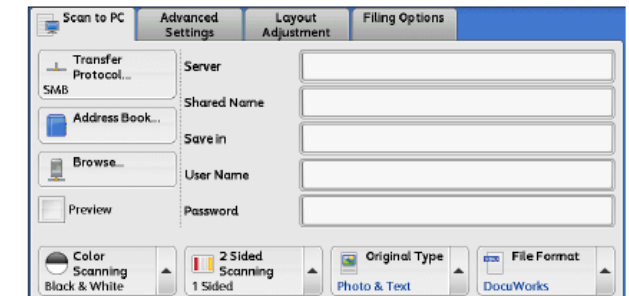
Scan to PC
Advanced Settings
Layout Adjustment
Filing Options

Transfer Protocol...
SMB
Server
Address Book...
Shared Name
Save in
Browse...
User Name
Preview
Password

Color Scanning
Black & White
2 Sided Scanning
1 Sided
Original Type
Photo & Text
File Format
DocuWorks